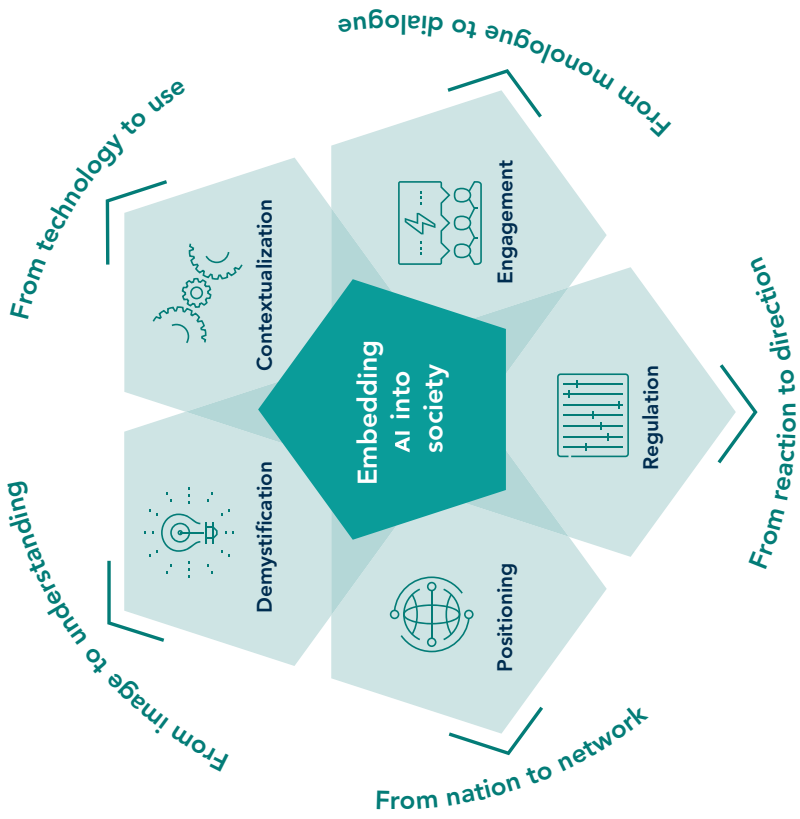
From monologue to dialogue

From technology to use

Engagement

Contextualization

From reaction to direction

Embedding AI into society

Regulation

Demystification

From image to understanding

Positioning

From nation to network